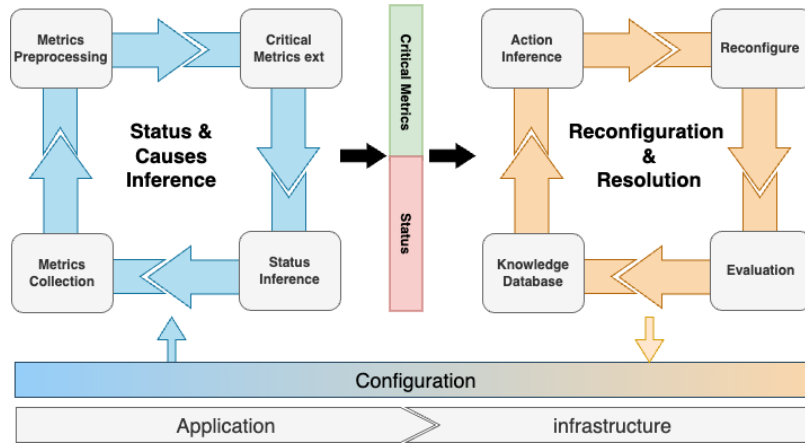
Metrics Preprocessing

Critical Metrics ext

Status & Causes Inference

Metrics Collection

Status Inference

Critical Metrics

Status

Action Inference

Reconfigure

Reconfiguration & Resolution

Knowledge Database

Evaluation

Configuration

Application

infrastructure